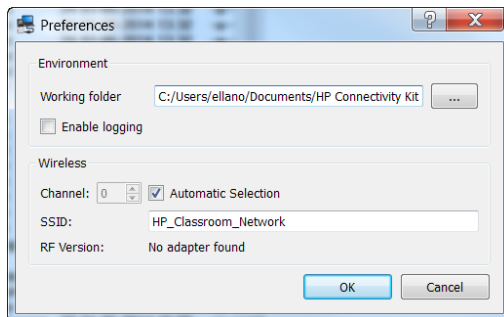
Preferences

?

X

Environment

Working folder

C:/Users/ellano/Documents/HP Connectivity Kit

...

Enable logging

Wireless

Channel:

0

Automatic Selection

SSID:

HP_Classroom_Network

RF Version:

No adapter found

OK

Cancel